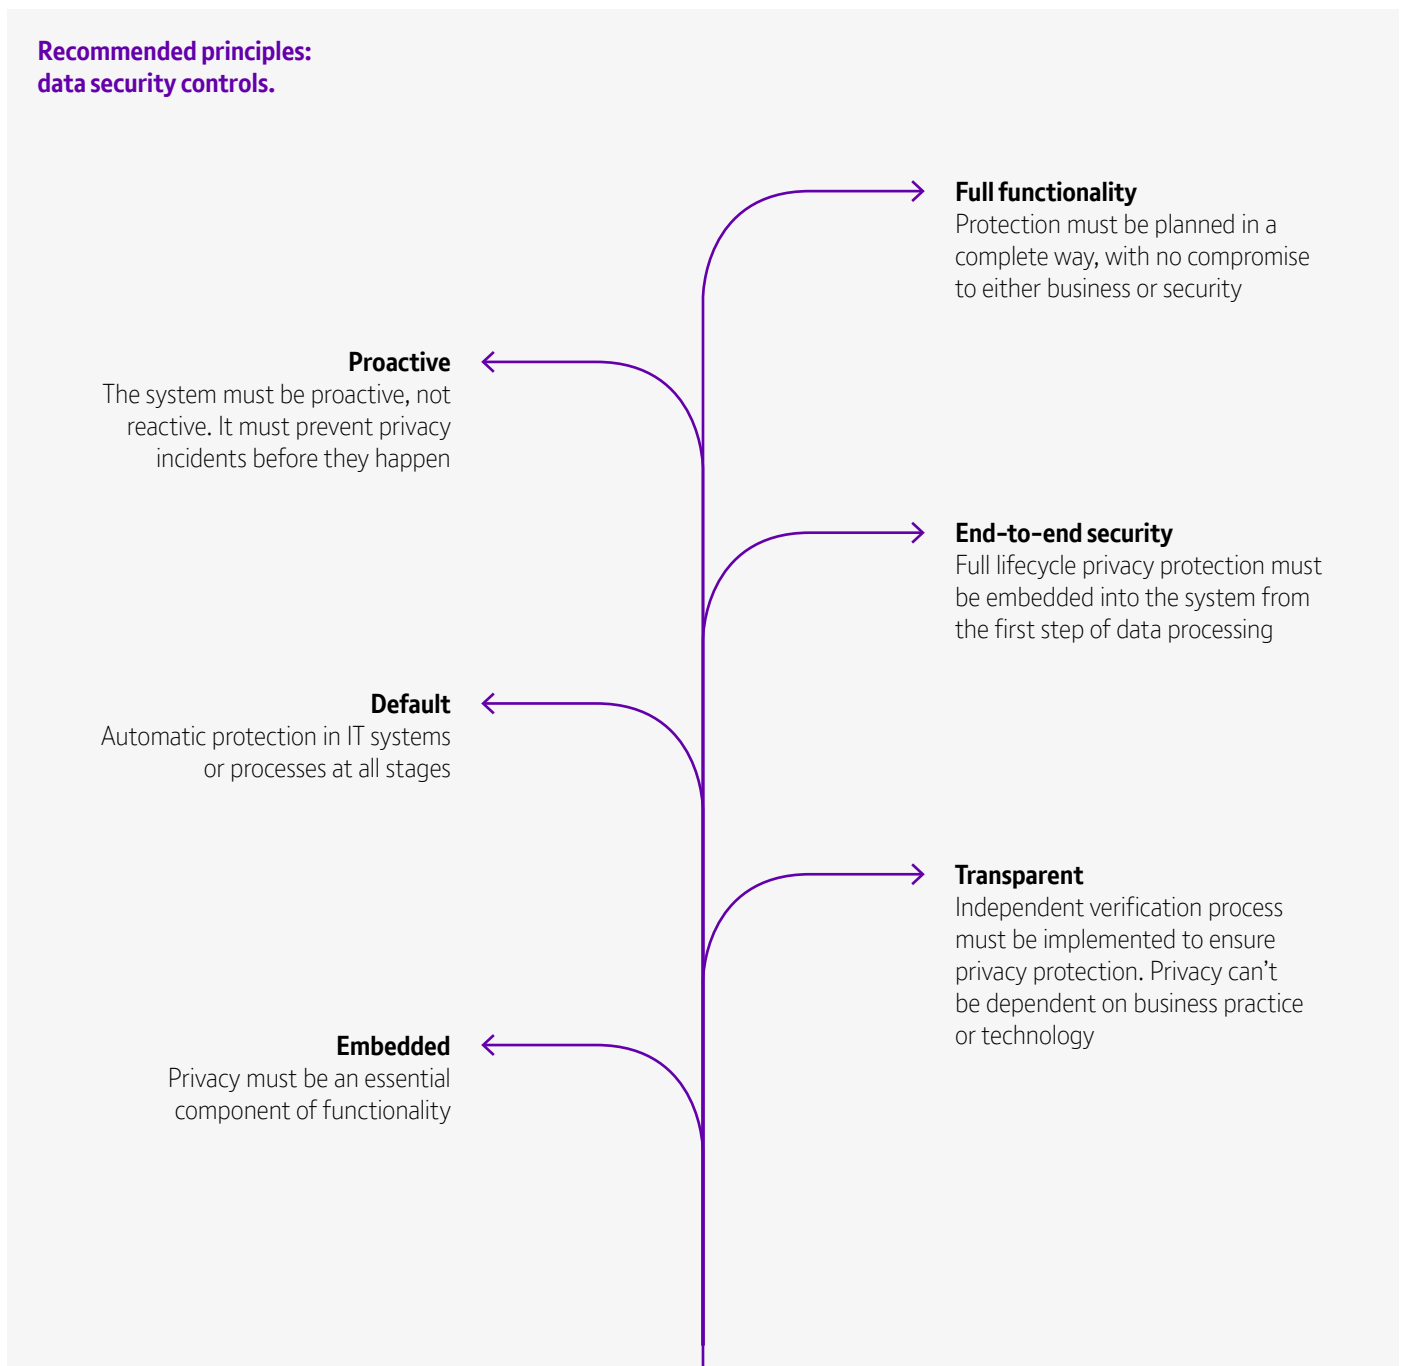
Recommended principles: data security controls.

Full functionality
Protection must be planned in a complete way, with no compromise to either business or security

Proactive
The system must be proactive, not reactive. It must prevent privacy incidents before they happen

End-to-end security
Full lifecycle privacy protection must be embedded into the system from the first step of data processing

Default
Automatic protection in IT systems or processes at all stages

Transparent
Independent verification process must be implemented to ensure privacy protection. Privacy can't be dependent on business practice or technology

Embedded
Privacy must be an essential component of functionality